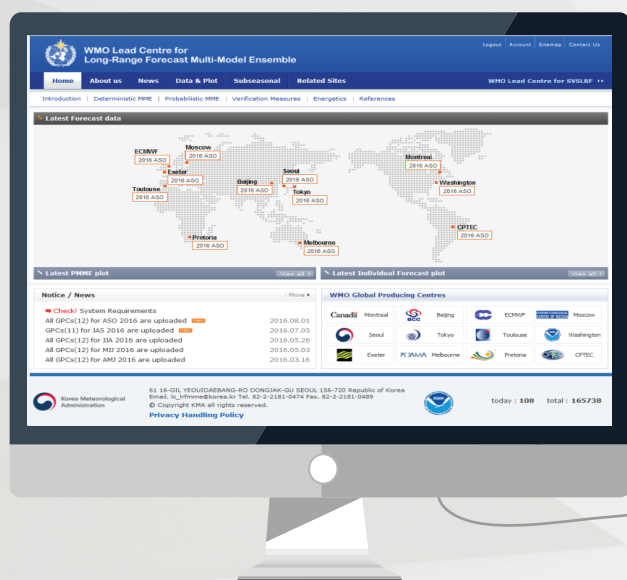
WMO Lead Centre for
Long-Range Forecast Multi-Model Ensemble

Logout | Account | Sitemap | Contact Us

Home | About us | News | Data & Plot | Subseasonal | Related Sites | WMO Lead Centre for SVSLRF

Introduction | Deterministic MME | Probabilistic MME | Verification Measures | Energetics | References

Latest Forecast data

ECMWF 2016 ASO
Moscow 2016 ASO
Exeter 2016 ASO
Toulouse 2016 ASO
Beijing 2016 ASO
Seoul 2016 ASO
Tokyo 2016 ASO
Montreal 2016 ASO
Washington 2016 ASO
Pretoria 2016 ASO
Melbourne 2016 ASO
CPTEC 2016 ASO

Latest PMME plot | View all
Latest Individual Forecast plot | View all

Notice / News | More

Check! System Requirements
All GPCs(12) for ASO 2016 are uploaded 2016.08.01
GPCs(11) for JAS 2016 are uploaded 2016.07.05
All GPCs(12) for JJA 2016 are uploaded 2016.05.26
All GPCs(12) for MJJ 2016 are uploaded 2016.05.03
All GPCs(12) for AMJ 2016 are uploaded 2016.03.16

WMO Global Producing Centres

Canada Montreal | Beijing | ECMWF | Moscow
Seoul | Tokyo | Toulouse | Washington
Exeter | Melbourne | Pretoria | CPTEC

Korea Meteorological Administration

61 16-GIL YEOUIDAEBANG-RO DONGJAK-GU SEOUL 156-720 Republic of Korea
Email. lc_lrfmme@korea.kr Tel. 82-2-2181-0474 Fax. 82-2-2181-0489
© Copyright KMA all rights reserved.
Privacy Handling Policy

today : 108 total : 165738